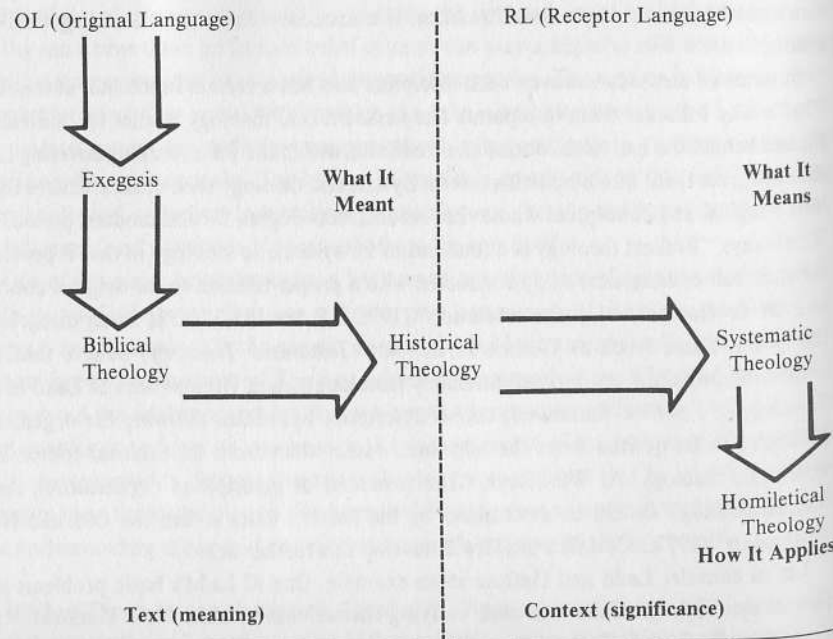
OL (Original Language)

RL (Receptor Language)

Exegesis

What It Meant

What It Means

Biblical Theology

Historical Theology

Systematic Theology

Homiletical Theology

How It Applies

Text (meaning)

Context (significance)